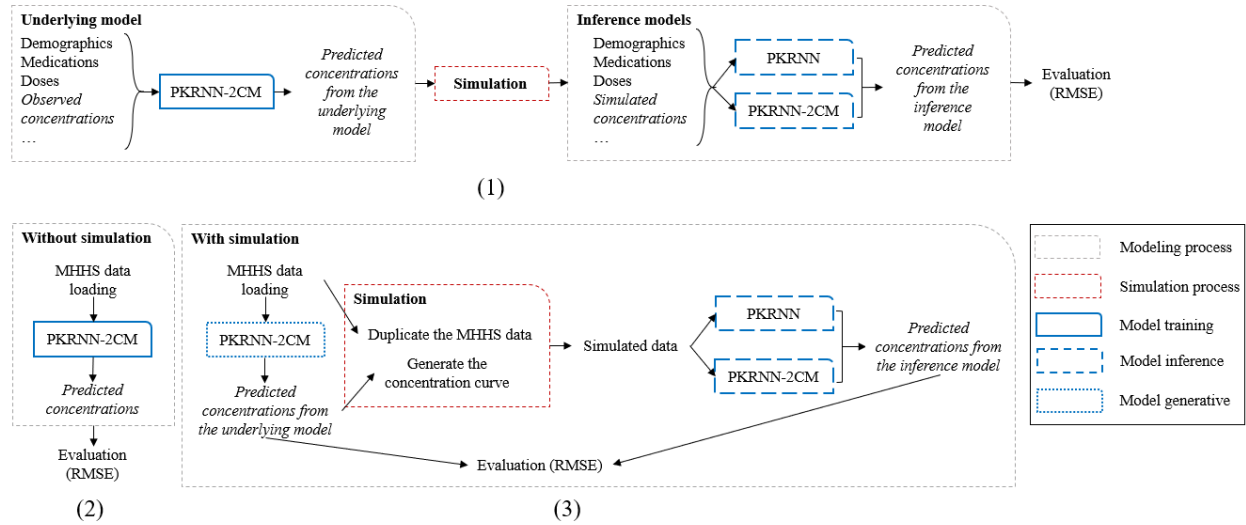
Underlying model
Demographics
Medications
Doses
*Observed concentrations*
…

PKRNN-2CM

*Predicted concentrations from the underlying model*

Simulation

Inference models
Demographics
Medications
Doses
*Simulated concentrations*
…

PKRNN

PKRNN-2CM

*Predicted concentrations from the inference model*

Evaluation (RMSE)

(1)

Without simulation
MHHS data loading
PKRNN-2CM
*Predicted concentrations*
Evaluation (RMSE)

(2)

With simulation
MHHS data loading
PKRNN-2CM
*Predicted concentrations from the underlying model*

Simulation
Duplicate the MHHS data
Generate the concentration curve

Simulated data

PKRNN
PKRNN-2CM

*Predicted concentrations from the inference model*

Evaluation (RMSE)

(3)

Modeling process
Simulation process
Model training
Model inference
Model generative